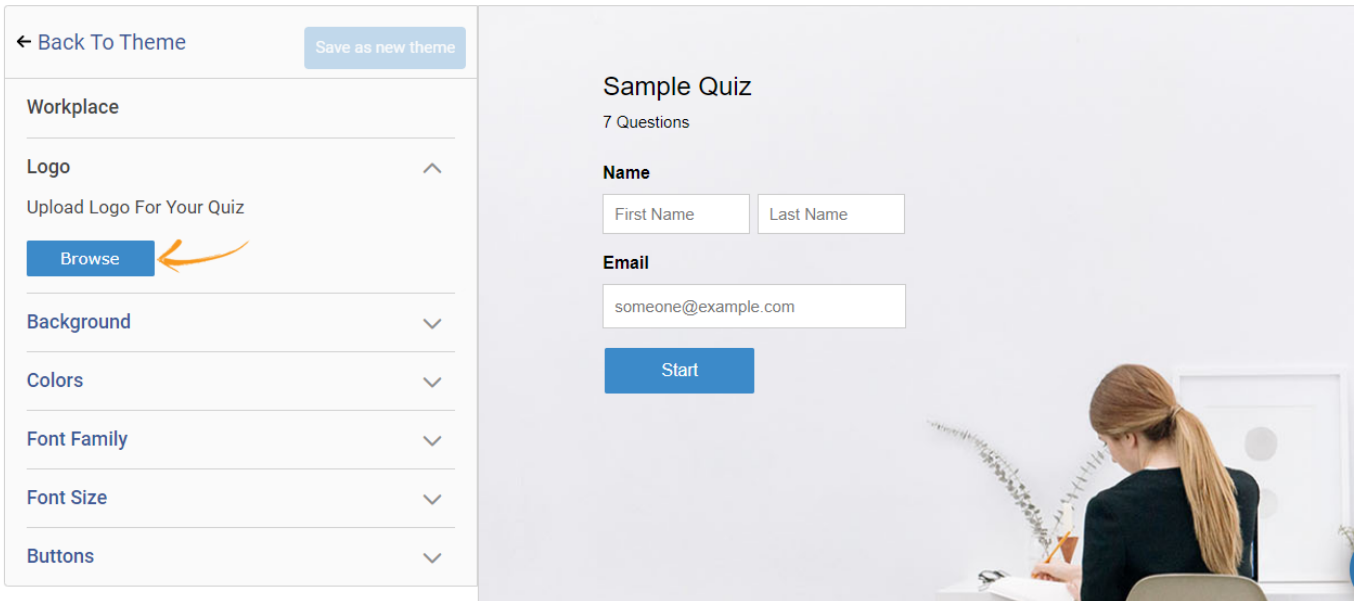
← Back To Theme

Save as new theme

Workplace

Logo

Upload Logo For Your Quiz

Browse

Background

Colors

Font Family

Font Size

Buttons

Sample Quiz

7 Questions

Name

First Name

Last Name

Email

someone@example.com

Start